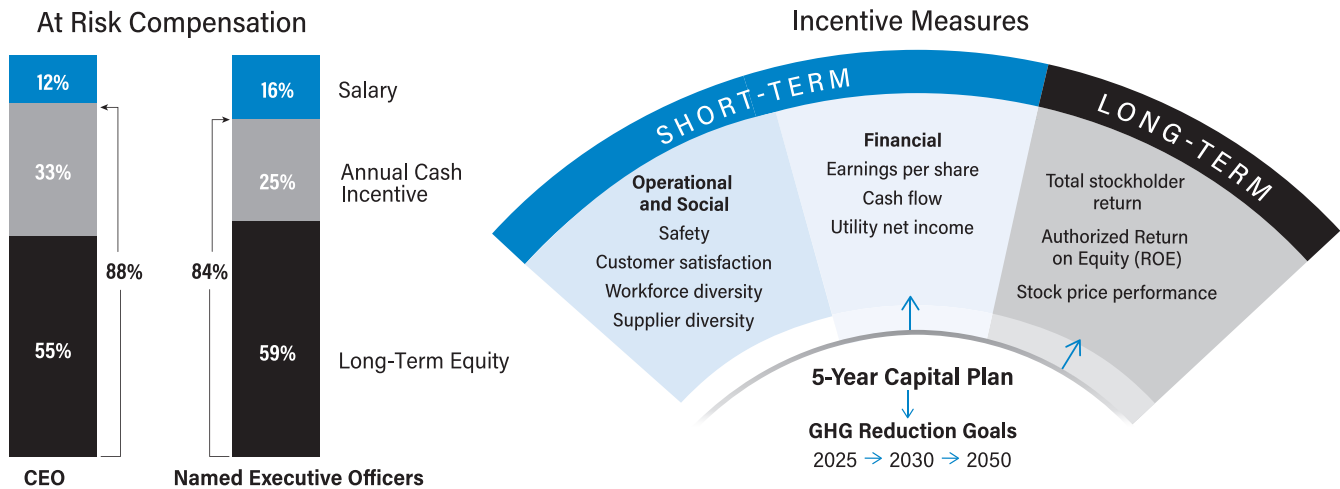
At Risk Compensation

12%
33%
55%
88%
CEO

16%
25%
59%
84%
Named Executive Officers

Salary
Annual Cash Incentive
Long-Term Equity

Incentive Measures

SHORT-TERM

Operational and Social
Safety
Customer satisfaction
Workforce diversity
Supplier diversity

Financial
Earnings per share
Cash flow
Utility net income

LONG-TERM

Total stockholder return
Authorized Return on Equity (ROE)
Stock price performance

5-Year Capital Plan

GHG Reduction Goals
2025 → 2030 → 2050